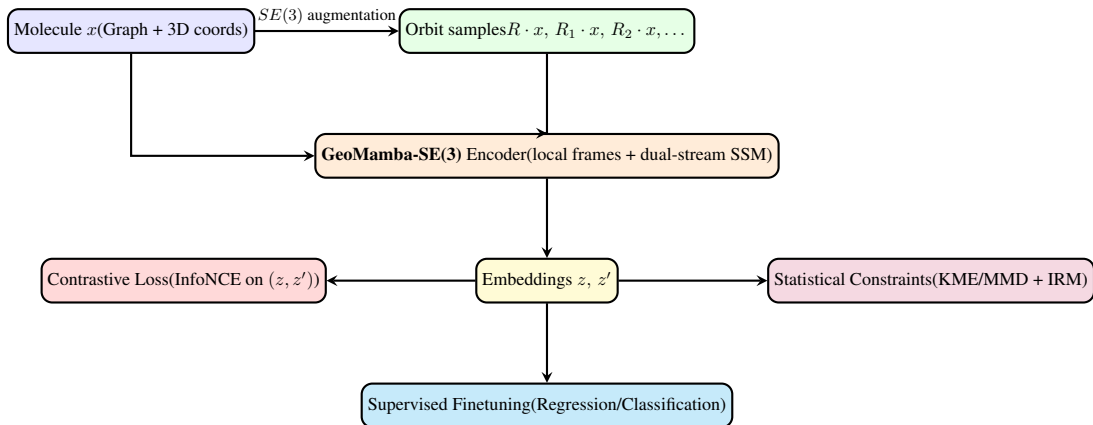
Molecule $x$(Graph + 3D coords)

$SE(3)$ augmentation

Orbit samples$R \cdot x,\ R_1 \cdot x,\ R_2 \cdot x, \ldots$

**GeoMamba-SE(3)** Encoder(local frames + dual-stream SSM)

Contrastive Loss(InfoNCE on $(z, z')$)

Embeddings $z,\ z'$

Statistical Constraints(KME/MMD + IRM)

Supervised Finetuning(Regression/Classification)